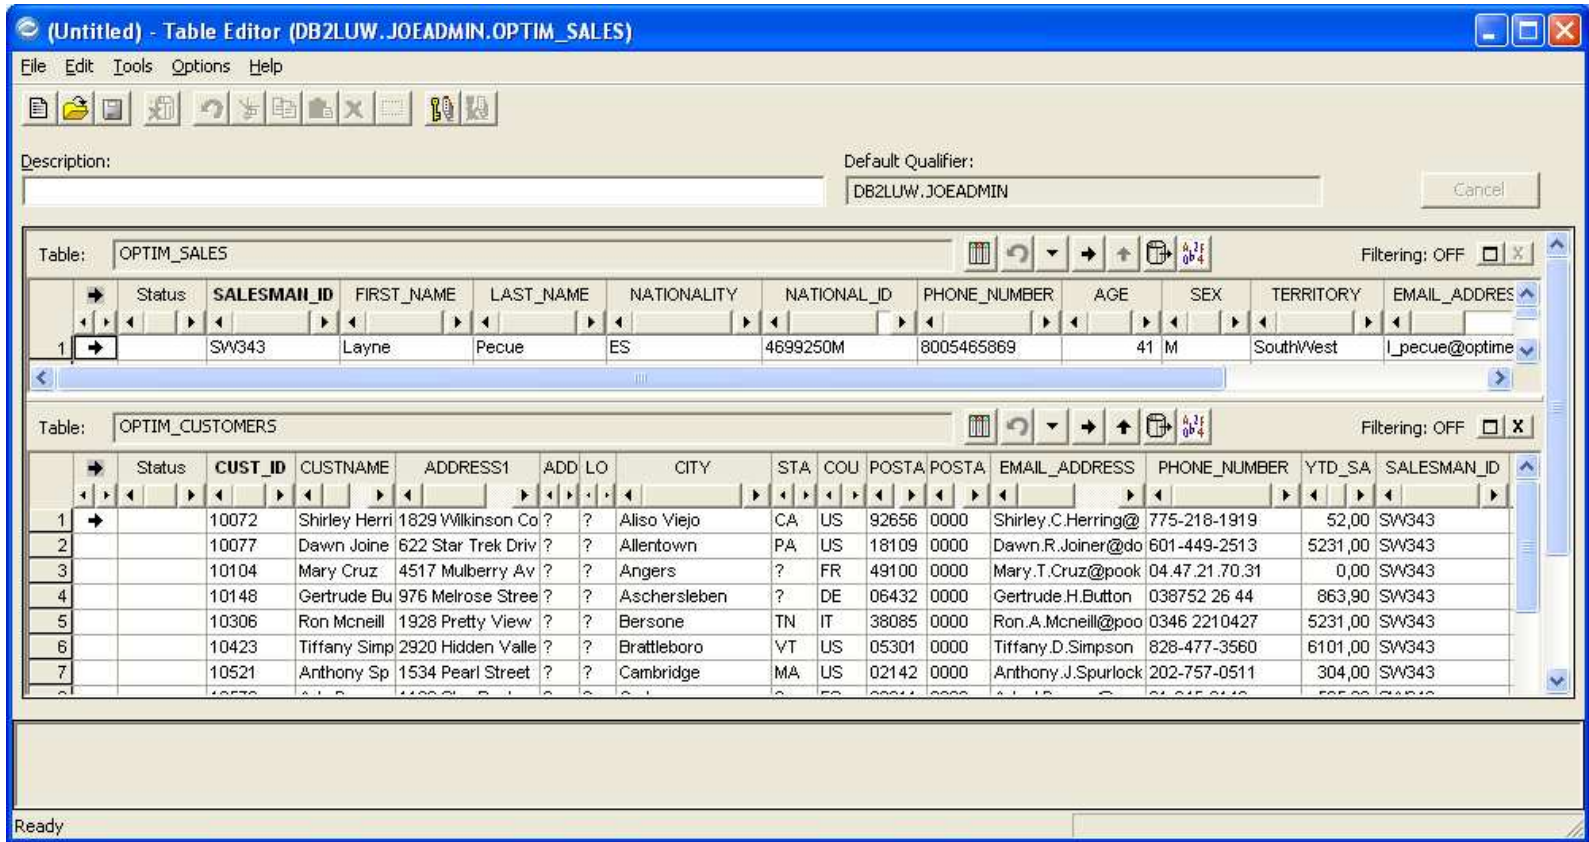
(Untitled) - Table Editor (DB2LUW.JOEADMIN.OPTIM_SALES)

File Edit Tools Options Help

Description:

Default Qualifier:
DB2LUW.JOEADMIN

Cancel

Table: OPTIM_SALES

Filtering: OFF

| | Status | SALESMAN_ID | FIRST_NAME | LAST_NAME | NATIONALITY | NATIONAL_ID | PHONE_NUMBER | AGE | SEX | TERRITORY | EMAIL_ADDRES |
|---|---|---|---|---|---|---|---|---|---|---|---|
| 1 | | SW343 | Layne | Pecue | ES | 4699250M | 8005465869 | 41 | M | SouthWest | l_pecue@optime |

Table: OPTIM_CUSTOMERS

Filtering: OFF

| | Status | CUST_ID | CUSTNAME | ADDRESS1 | ADD | LO | CITY | STA | COU | POSTA | POSTA | EMAIL_ADDRESS | PHONE_NUMBER | YTD_SA | SALESMAN_ID |
|---|---|---|---|---|---|---|---|---|---|---|---|---|---|---|---|
| 1 | | 10072 | Shirley Herri | 1829 Wilkinson Co | ? | ? | Aliso Viejo | CA | US | 92656 | 0000 | Shirley.C.Herring@ | 775-218-1919 | 52,00 | SW343 |
| 2 | | 10077 | Dawn Joine | 622 Star Trek Driv | ? | ? | Allentown | PA | US | 18109 | 0000 | Dawn.R.Joiner@do | 601-449-2513 | 5231,00 | SW343 |
| 3 | | 10104 | Mary Cruz | 4517 Mulberry Av | ? | ? | Angers | ? | FR | 49100 | 0000 | Mary.T.Cruz@pook | 04.47.21.70.31 | 0,00 | SW343 |
| 4 | | 10148 | Gertrude Bu | 976 Melrose Stree | ? | ? | Aschersleben | ? | DE | 06432 | 0000 | Gertrude.H.Button | 038752 26 44 | 863,90 | SW343 |
| 5 | | 10306 | Ron Mcneill | 1928 Pretty View | ? | ? | Bersone | TN | IT | 38085 | 0000 | Ron.A.Mcneill@poo | 0346 2210427 | 5231,00 | SW343 |
| 6 | | 10423 | Tiffany Simp | 2920 Hidden Valle | ? | ? | Brattleboro | VT | US | 05301 | 0000 | Tiffany.D.Simpson | 828-477-3560 | 6101,00 | SW343 |
| 7 | | 10521 | Anthony Sp | 1534 Pearl Street | ? | ? | Cambridge | MA | US | 02142 | 0000 | Anthony.J.Spurlock | 202-757-0511 | 304,00 | SW343 |

Ready